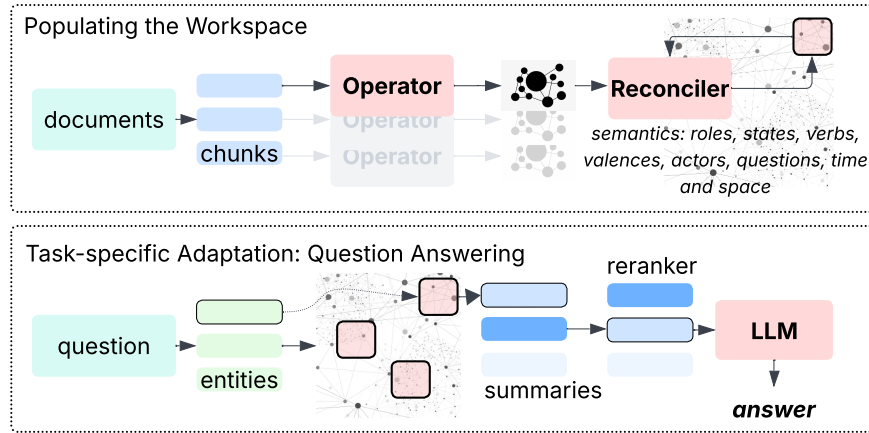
Populating the Workspace

documents

chunks

Operator

Operator

Operator

Reconciler

semantics: roles, states, verbs, valences, actors, questions, time and space

Task-specific Adaptation: Question Answering

question

entities

reranker

summaries

LLM

answer